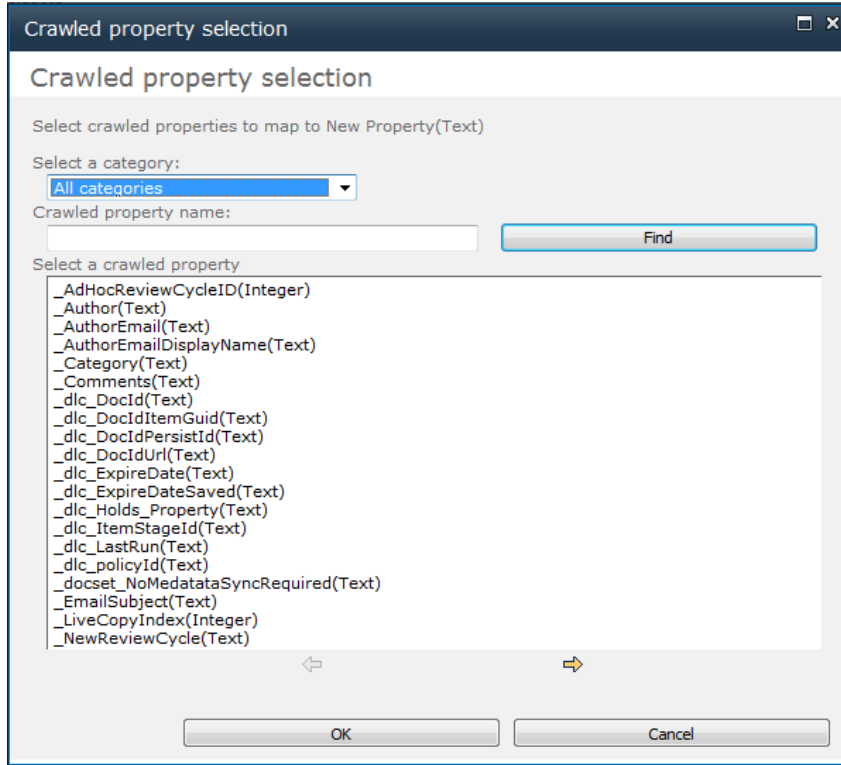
Crawled property selection

Crawled property selection

Select crawled properties to map to New Property(Text)

Select a category:

All categories

Crawled property name:

Find

Select a crawled property

_AdHocReviewCycleID(Integer)
_Author(Text)
_AuthorEmail(Text)
_AuthorEmailDisplayName(Text)
_Category(Text)
_Comments(Text)
_dlc_DocId(Text)
_dlc_DocIdItemGuid(Text)
_dlc_DocIdPersistId(Text)
_dlc_DocIdUrl(Text)
_dlc_ExpireDate(Text)
_dlc_ExpireDateSaved(Text)
_dlc_Holds_Property(Text)
_dlc_ItemStageId(Text)
_dlc_LastRun(Text)
_dlc_policyId(Text)
_docset_NoMedatataSyncRequired(Text)
_EmailSubject(Text)
_LiveCopyIndex(Integer)
_NewReviewCycle(Text)

OK

Cancel